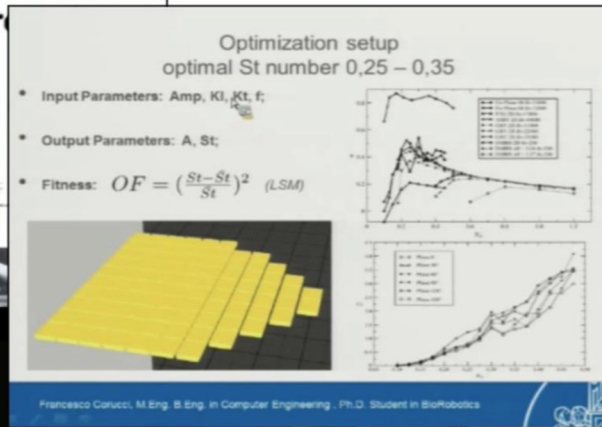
Optimization setup
optimal St number 0,25 – 0,35

• Input Parameters: Amp, Kl, Kt, f;

• Output Parameters: A, St;

• Fitness: $OF = (\frac{St-\bar{St}}{\bar{St}})^2$ (LSM)

Francesco Corucci, M.Eng. B.Eng. in Computer Engineering , Ph.D. Student in BioRobotics